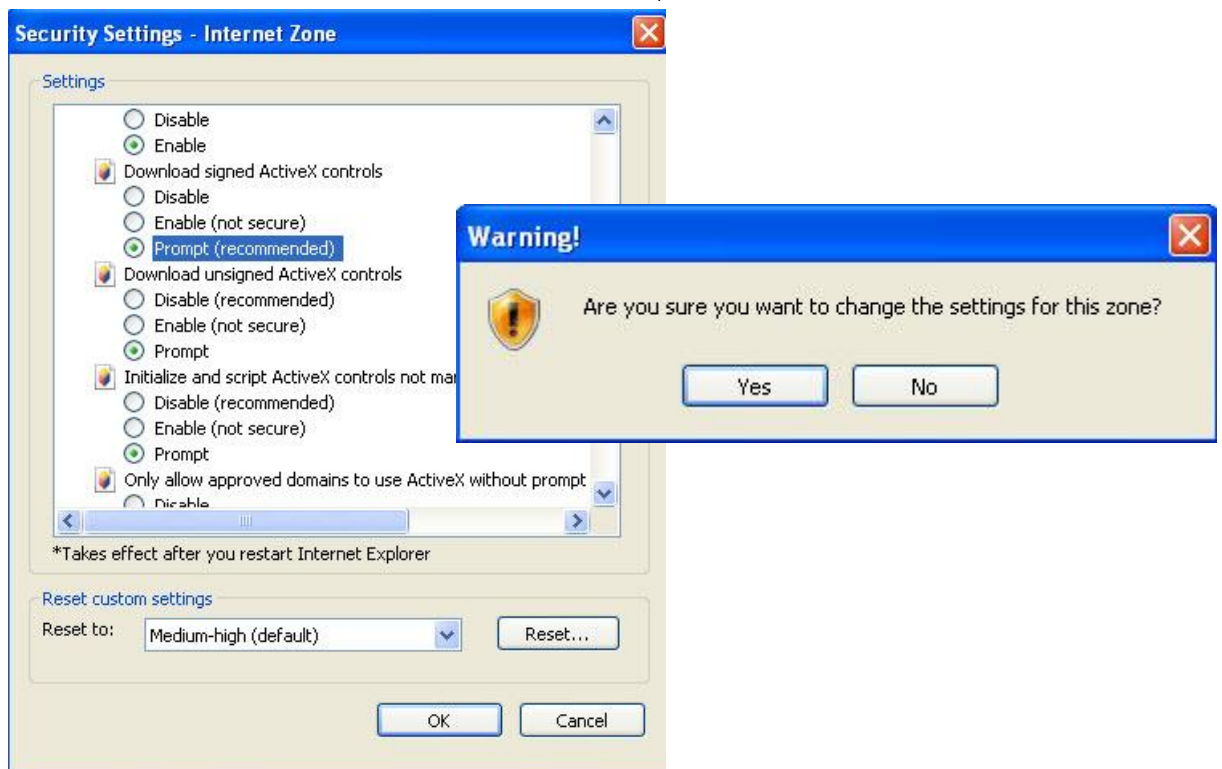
Security Settings - Internet Zone

Settings

Disable
Enable
Download signed ActiveX controls
Disable
Enable (not secure)
Prompt (recommended)
Download unsigned ActiveX controls
Disable (recommended)
Enable (not secure)
Prompt
Initialize and script ActiveX controls not mar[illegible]
Disable (recommended)
Enable (not secure)
Prompt
Only allow approved domains to use ActiveX without prompt
Disable

*Takes effect after you restart Internet Explorer

Reset custom settings
Reset to: Medium-high (default)
Reset...

OK
Cancel

Warning!

Are you sure you want to change the settings for this zone?

Yes
No